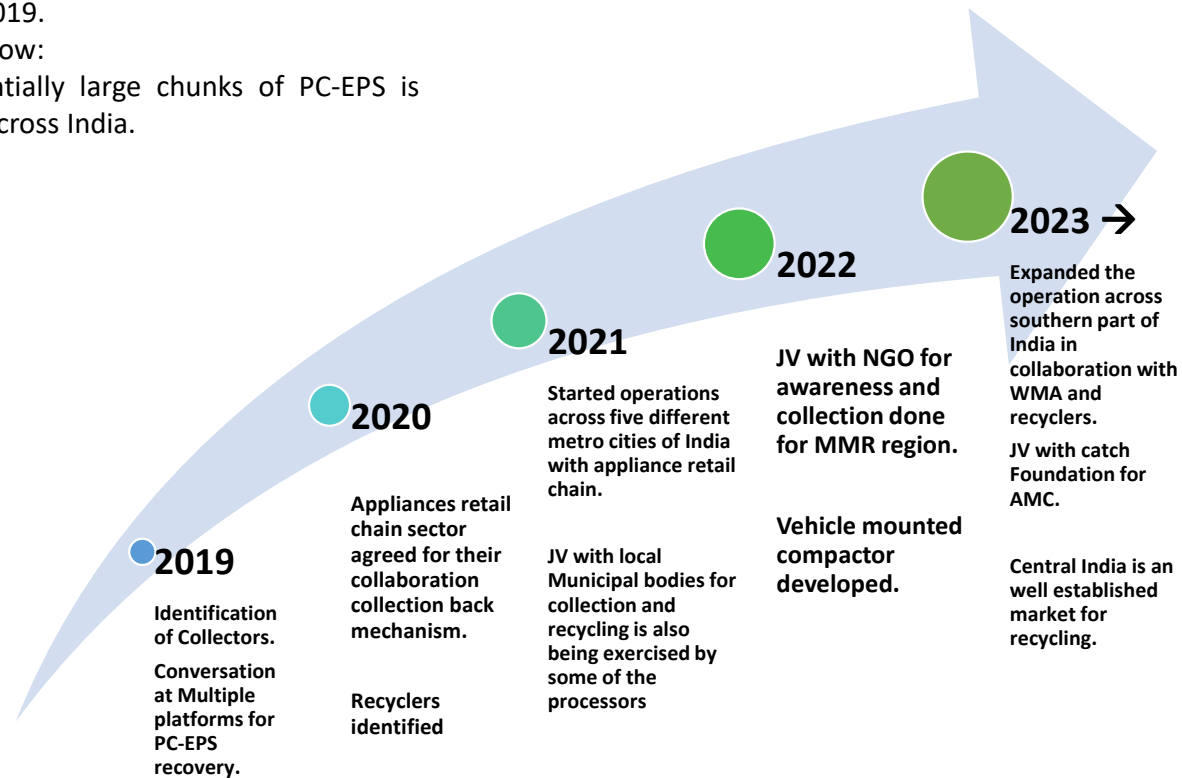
019.
ow:
ntially large chunks of PC-EPS is
cross India.

2019

Identification of Collectors.

Conversation at Multiple platforms for PC-EPS recovery.

2020

Appliances retail chain sector agreed for their collaboration collection back mechanism.

Recyclers identified

2021

Started operations across five different metro cities of India with appliance retail chain.

JV with local Municipal bodies for collection and recycling is also being exercised by some of the processors

2022

JV with NGO for awareness and collection done for MMR region.

Vehicle mounted compactor developed.

2023 →

Expanded the operation across southern part of India in collaboration with WMA and recyclers.

JV with catch Foundation for AMC.

Central India is an well established market for recycling.